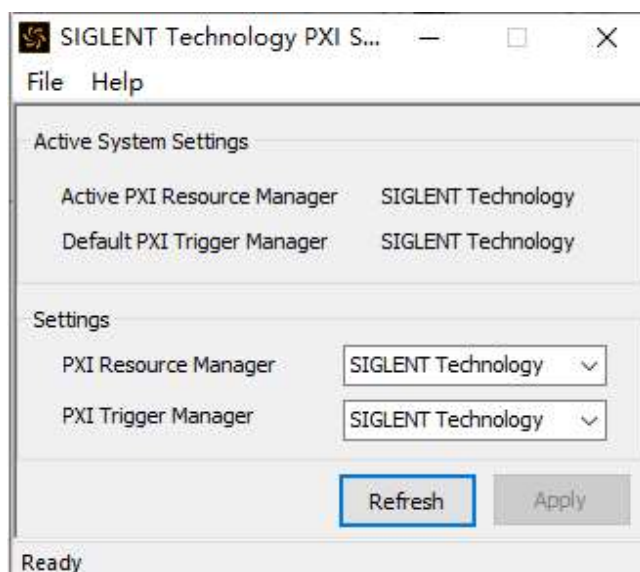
SIGLENT Technology PXI S...

File Help

Active System Settings

Active PXI Resource Manager SIGLENT Technology

Default PXI Trigger Manager SIGLENT Technology

Settings

PXI Resource Manager SIGLENT Technology

PXI Trigger Manager SIGLENT Technology

Refresh Apply

Ready